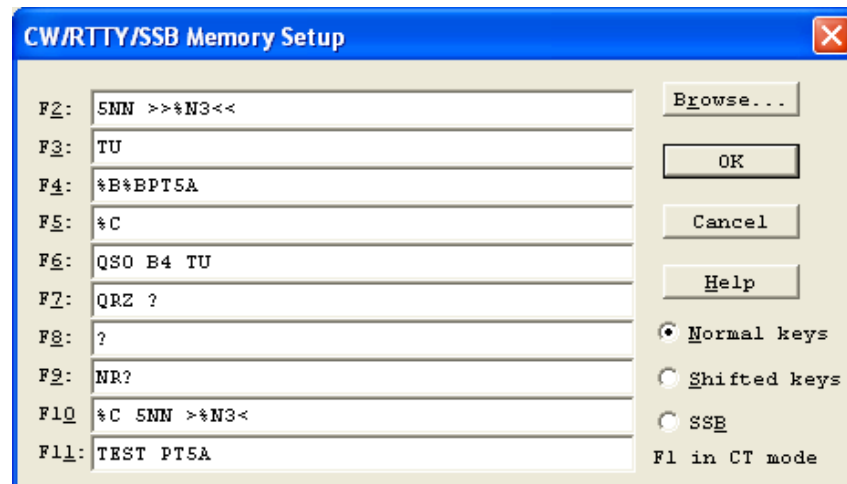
CW/RTTY/SSB Memory Setup

F2: 5NN >>%N3<<
F3: TU
F4: %B%BPT5A
F5: %C
F6: QSO B4 TU
F7: QRZ ?
F8: ?
F9: NR?
F10: %C 5NN >%N3<
F11: TEST PT5A

Browse...
OK
Cancel
Help
Normal keys
Shifted keys
SSB
F1 in CT mode